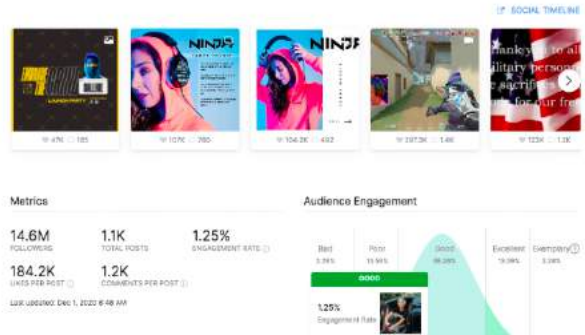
SOCIAL TIMELINE

LAUNCH PARTY

47K 185

NINJA

107K 260

NINJA

104.2K 432

297.3K 1.4K

thank you to all the military personnel ... sacrifices ... for our fre...

123K 1.3K

Metrics

14.6M
FOLLOWERS

1.1K
TOTAL POSTS

1.25%
ENGAGEMENT RATE

184.2K
LIKES PER POST

1.2K
COMMENTS PER POST

Last updated: Dec 1, 2020 6:46 AM

Audience Engagement

Bad
3.39%

Poor
15.95%

Good
66.28%

Excellent
13.39%

Exemplary
3.36%

GOOD

1.25%
Engagement Rate